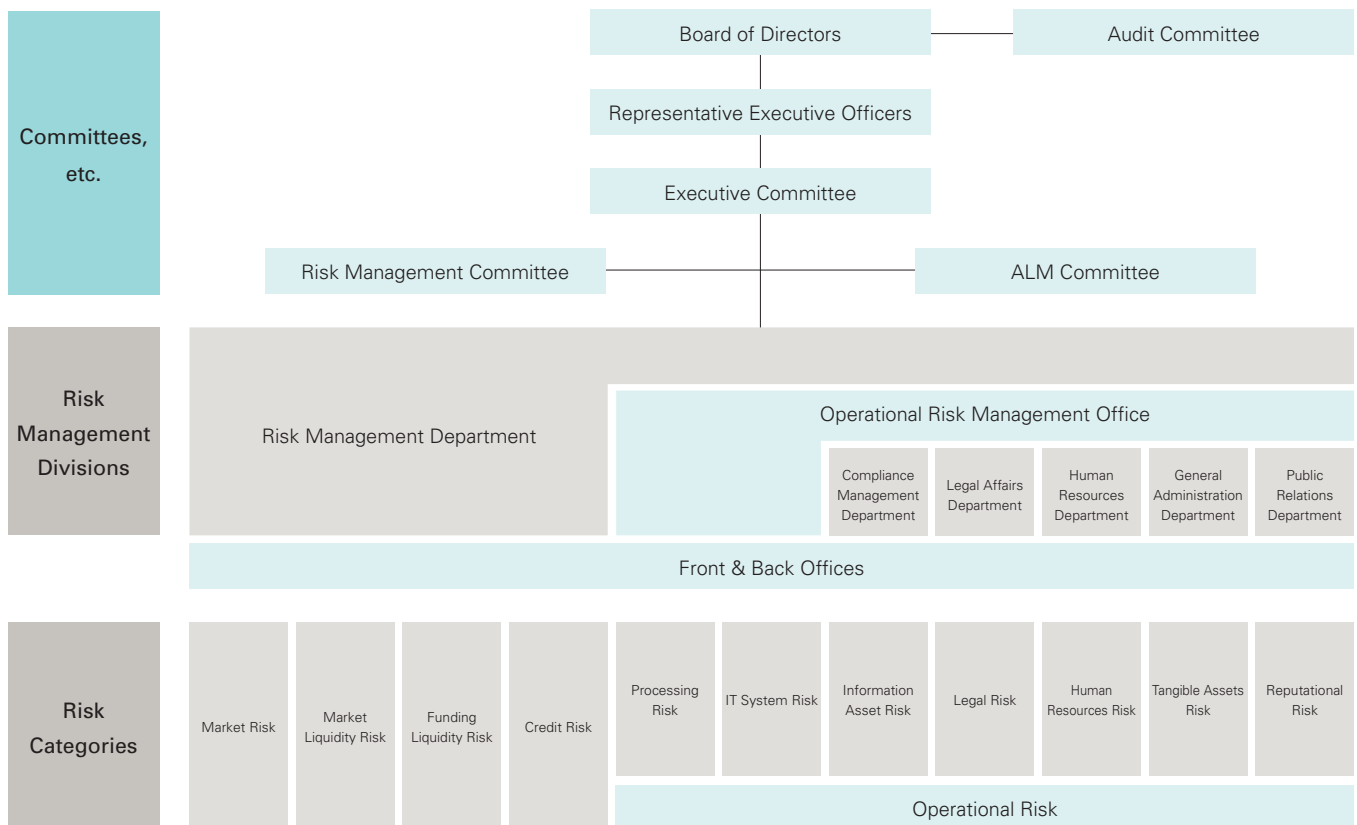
Committees, etc.

Board of Directors

Audit Committee

Representative Executive Officers

Executive Committee

Risk Management Committee

ALM Committee

Risk Management Divisions

Risk Management Department

Operational Risk Management Office

Compliance Management Department

Legal Affairs Department

Human Resources Department

General Administration Department

Public Relations Department

Front & Back Offices

Risk Categories

Market Risk

Market Liquidity Risk

Funding Liquidity Risk

Credit Risk

Processing Risk

IT System Risk

Information Asset Risk

Legal Risk

Human Resources Risk

Tangible Assets Risk

Reputational Risk

Operational Risk